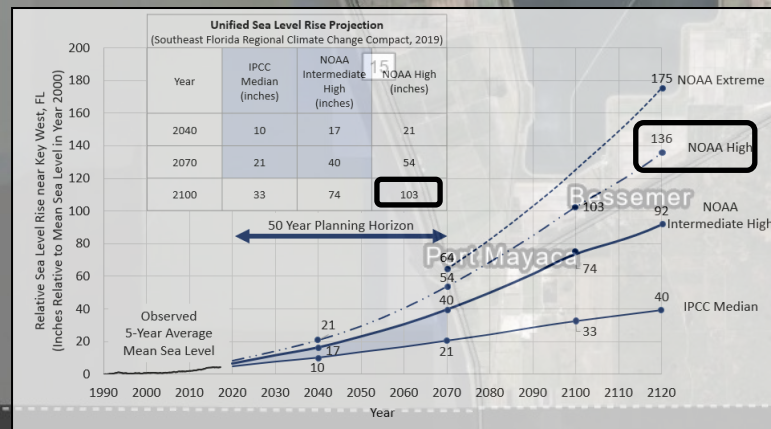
Unified Sea Level Rise Projection
(Southeast Florida Regional Climate Change Compact, 2019)

| Year | IPCC Median (inches) | NOAA Intermediate High (inches) | NOAA High (inches) |
|---|---|---|---|
| 2040 | 10 | 17 | 21 |
| 2070 | 21 | 40 | 54 |
| 2100 | 33 | 74 | 103 |

15

Relative Sea Level Rise near Key West, FL
(Inches Relative to Mean Sea Level in Year 2000)

200
180
160
140
120
100
80
60
40
20
0

50 Year Planning Horizon

Observed
5-Year Average
Mean Sea Level

Bessemer
Port Mayaca

175 NOAA Extreme
136 NOAA High
103
92 NOAA Intermediate High
74
64
54
40
40 IPCC Median
33
21
21
17
10

1990 2000 2010 2020 2030 2040 2050 2060 2070 2080 2090 2100 2110 2120
Year